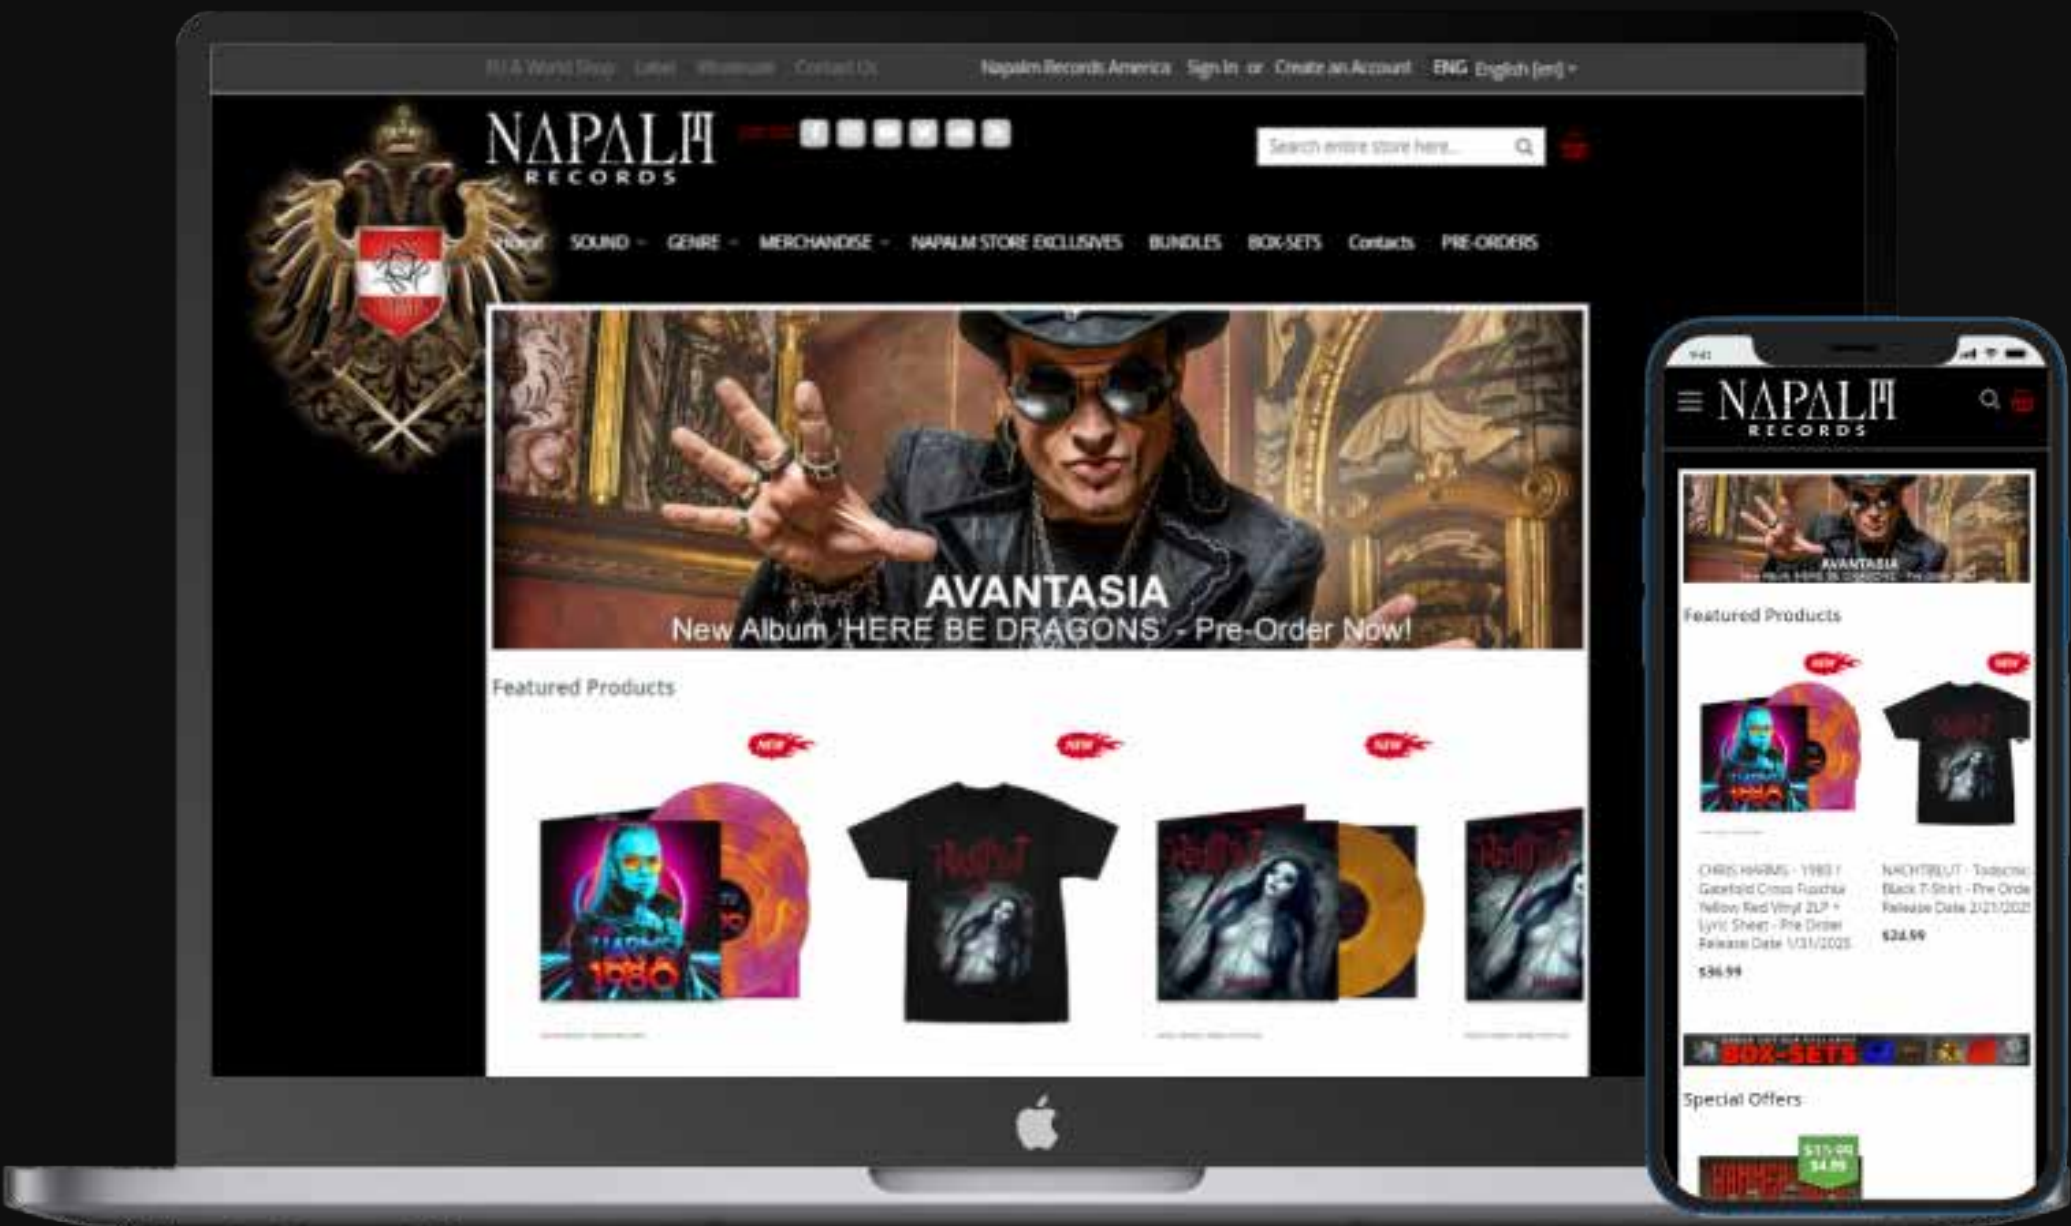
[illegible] Label Wholesale Contact Us Napalm Records America Sign In or Create an Account ENG English (en)

NAPALM RECORDS

Search entire store here...

Home SOUND GENRE MERCHANDISE NAPALM STORE EXCLUSIVES BUNDLES BOX-SETS Contacts PRE-ORDERS

AVANTASIA
New Album 'HERE BE DRAGONS' - Pre-Order Now!

Featured Products

NEW NEW NEW

9:41

NAPALM RECORDS

AVANTASIA

Featured Products

NEW NEW

CHRIS HARMS - 1980 / Gatefold Cross Fuchsia Yellow Red Vinyl 2LP + Lyric Sheet - Pre Order Release Date 1/31/2025

$36.99

NACHTBLUT - Todschic Black T-Shirt - Pre Order Release Date 2/21/2025

$24.99

BOX-SETS

Special Offers

$15.99 $4.99